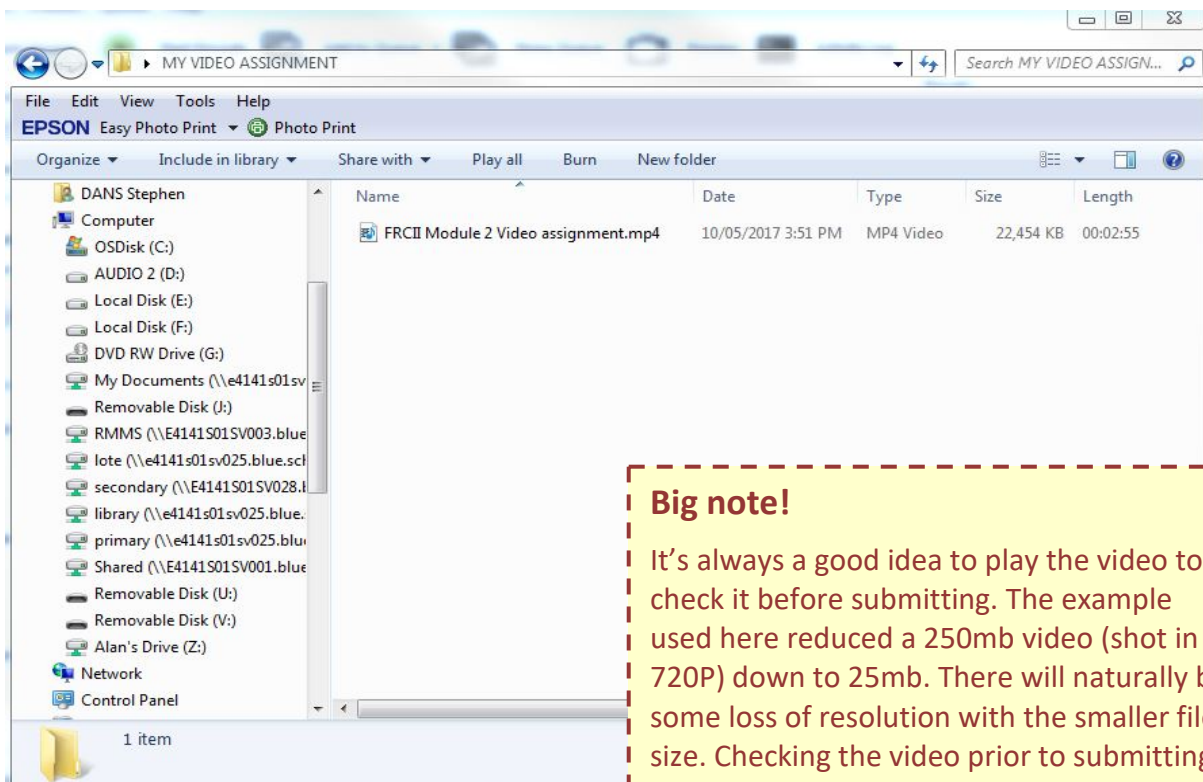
MY VIDEO ASSIGNMENT

Search MY VIDEO ASSIGN...

File Edit View Tools Help

EPSON Easy Photo Print Photo Print

Organize Include in library Share with Play all Burn New folder

DANS Stephen
Computer
OSDisk (C:)
AUDIO 2 (D:)
Local Disk (E:)
Local Disk (F:)
DVD RW Drive (G:)
My Documents (\\e4141s01sv
Removable Disk (J:)
RMMS (\\E4141S01SV003.blue
lote (\\e4141s01sv025.blue.sch
secondary (\\E4141S01SV028.
library (\\e4141s01sv025.blue.
primary (\\e4141s01sv025.blu
Shared (\\E4141S01SV001.blue
Removable Disk (U:)
Removable Disk (V:)
Alan's Drive (Z:)
Network
Control Panel

| Name | Date | Type | Size | Length |
|---|---|---|---|---|
| FRCII Module 2 Video assignment.mp4 | 10/05/2017 3:51 PM | MP4 Video | 22,454 KB | 00:02:55 |

1 item

Big note!

It's always a good idea to play the video to check it before submitting. The example used here reduced a 250mb video (shot in 720P) down to 25mb. There will naturally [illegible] some loss of resolution with the smaller fil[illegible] size. Checking the video prior to submittin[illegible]